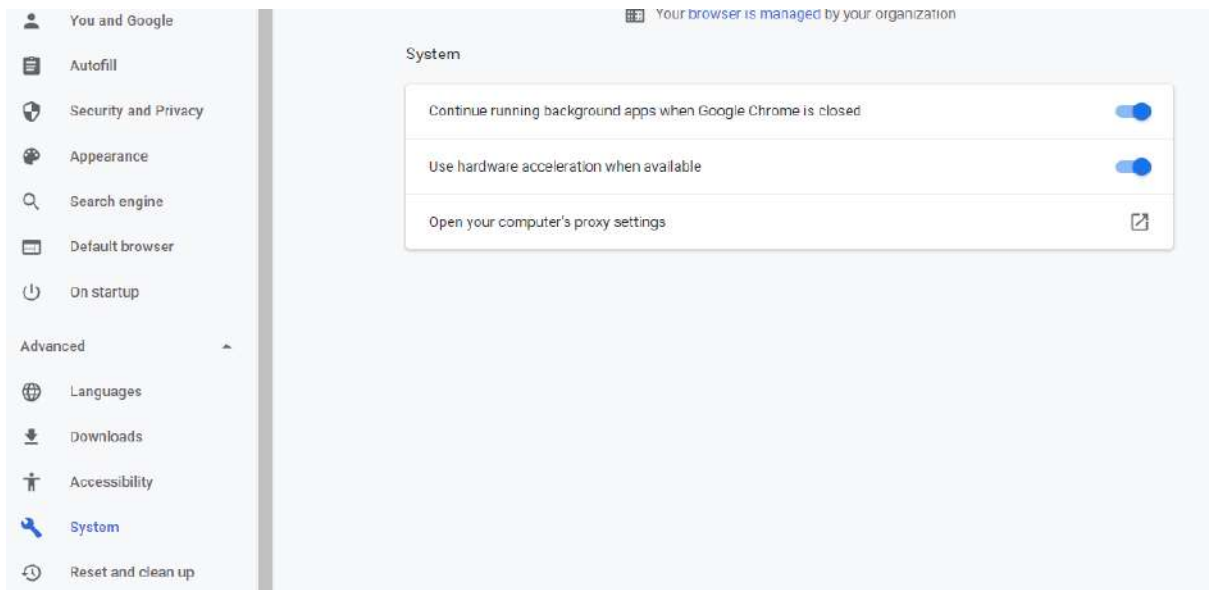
You and Google
Autofill
Security and Privacy
Appearance
Search engine
Default browser
On startup
Advanced
Languages
Downloads
Accessibility
System
Reset and clean up

Your browser is managed by your organization

System

Continue running background apps when Google Chrome is closed

Use hardware acceleration when available

Open your computer's proxy settings